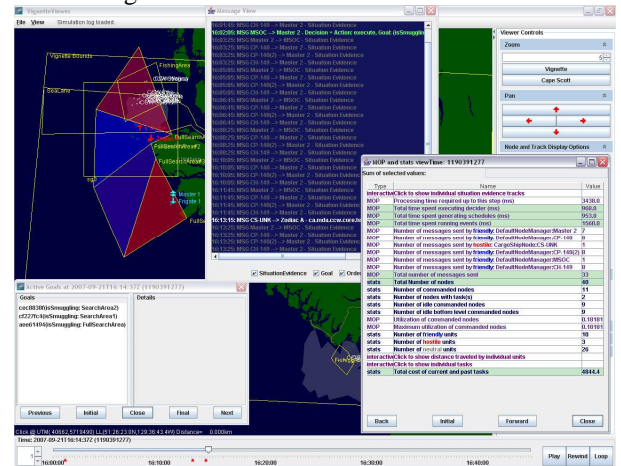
VignetteViewer
File View Simulation log loaded.
Vignette Bounds
FishingArea
SeaLane
FullSearchArea
FullSearchArea2
Master 1
Frigate 1

Message View
16:01:45: MSG CH-149 --> Master 2 - Situation Evidence
16:02:05: MSG MSOC --> Master 2 - Decision = Action: execute, Goal: (isSmuggling
16:03:25: MSG Master 2 --> MSOC - Situation Evidence
16:03:25: MSG CP-140 --> Master 2 - Situation Evidence
16:03:25: MSG Master 2 --> MSOC - Situation Evidence
16:05:25: MSG CH-149 --> Master 2 - Situation Evidence
16:05:25: MSG CP-140(2) --> Master 2 - Situation Evidence
16:05:25: MSG Master 2 --> MSOC - Situation Evidence
16:06:45: MSG Master 2 --> MSOC - Situation Evidence
16:06:45: MSG CP-140 --> Master 2 - Situation Evidence
16:06:45: MSG CP-140(2) --> Master 2 - Situation Evidence
16:08:05: MSG CP-140(2) --> Master 2 - Situation Evidence
16:08:25: MSG CP-140(2) --> Master 2 - Situation Evidence
16:08:45: MSG Master 2 --> MSOC - Situation Evidence
16:09:25: MSG CP-140(2) --> Master 2 - Situation Evidence
16:10:05: MSG Master 2 --> MSOC - Situation Evidence
16:10:25: MSG CP-140 --> Master 2 - Situation Evidence
16:11:05: MSG Master 2 --> MSOC - Situation Evidence
16:11:45: MSG CP-140(2) --> Master 2 - Situation Evidence
16:12:05: MSG CP-140 --> Master 2 - Situation Evidence
16:12:25: MSG Master 2 --> MSOC - Situation Evidence
16:13:15: MSG CS-UNK --> Zodiac A - ca.mda.ccw.core.
16:13:25: MSG CP-140 --> Master 2 - Situation Evidence
16:13:25: MSG CP-140(2) --> Master 2 - Situation Evidence
16:14:05: MSG Master 2 --> MSOC - Situation Evidence
SituationEvidence Goal Order

Viewer Controls
Zoom
5
Vignette
Cape Scott
Pan
Node and Track Display Options

MOP and stats viewTime: 1190391277
Sum of selected values:
| Type | Name | Value |
|---|---|---|
| interactive | Click to show individual situation evidence tracks | |
| MOP | Processing time required up to this step (ms) | 3438.0 |
| MOP | Total time spent executing decider (ms) | 968.0 |
| MOP | Total time spent generating schedules (ms) | 953.0 |
| MOP | Total time spent running events (ms) | 1508.0 |
| MOP | Number of messages sent by friendly: DefaultNodeManager:Master 2 | 7 |
| MOP | Number of messages sent by friendly: DefaultNodeManager:CP-140 | 9 |
| MOP | Number of messages sent by hostile: CargoShipNode:CS-UNK | 1 |
| MOP | Number of messages sent by friendly: DefaultNodeManager:CP-140(2) | 8 |
| MOP | Number of messages sent by friendly: DefaultNodeManager:MSOC | 1 |
| MOP | Number of messages sent by friendly: DefaultNodeManager:CH-149 | 9 |
| MOP | Total number of messages sent | 33 |
| stats | Total Number of nodes | 40 |
| stats | Number of commanded nodes | 11 |
| stats | Number of nodes with task(s) | 2 |
| stats | Number of idle commanded nodes | 9 |
| stats | Number of idle bottom level commanded nodes | 9 |
| MOP | Utilization of commanded nodes | 0.18181 |
| MOP | Maximum utilization of commanded nodes | 0.18181 |
| stats | Number of friendly units | 10 |
| stats | Number of hostile units | 3 |
| stats | Number of neutral units | 26 |
| interactive | Click to show distance traveled by individual units | |
| interactive | Click to show individual tasks | |
| stats | Total cost of current and past tasks | 4844.4 |
Back Initial Forward Close

Active Goals at 2007-09-21T16:14:372 (1190391277)
Goals
cec8038f(isSmuggling: SearchArea2)
cf227fc4(isSmuggling: SearchArea1)
aee61494(isSmuggling: FullSearchArea)
Details
Previous Initial Close Final Next

Click @ UTM(40662,5719490) LL(51 26:23.0N,128 36:43.4W) Distance= 0.000km
Time: 2007-09-21T16:14:372 (1190391277)
16:00:00 16:10:00 16:20:00 16:30:00 16:40:00
Play Rewind Loop